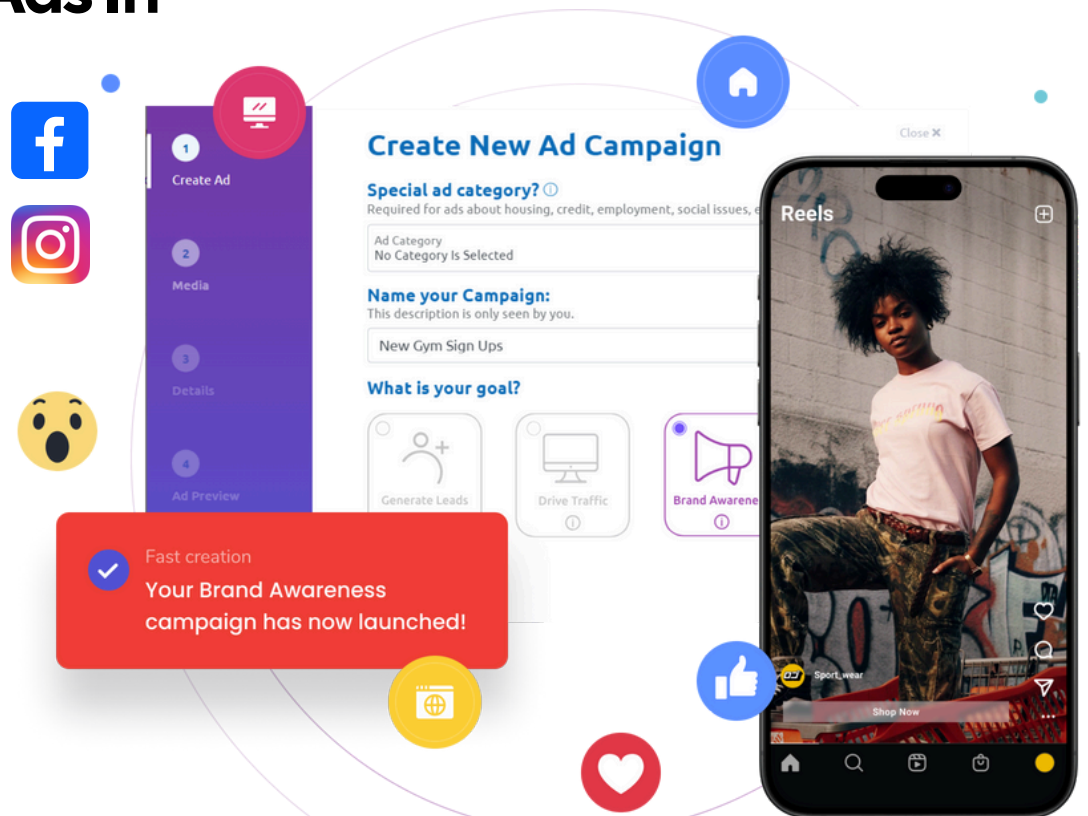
Ads in

1
Create Ad

2
Media

3
Details

4
Ad Preview

Create New Ad Campaign

Close ✕

Special ad category? ⓘ
Required for ads about housing, credit, employment, social issues, e

Ad Category
No Category Is Selected

Name your Campaign:
This description is only seen by you.

New Gym Sign Ups

What is your goal?

Generate Leads

Drive Traffic ⓘ

Brand Awarene ⓘ

Fast creation
Your Brand Awareness campaign has now launched!

Reels

Sport_wear

Shop Now